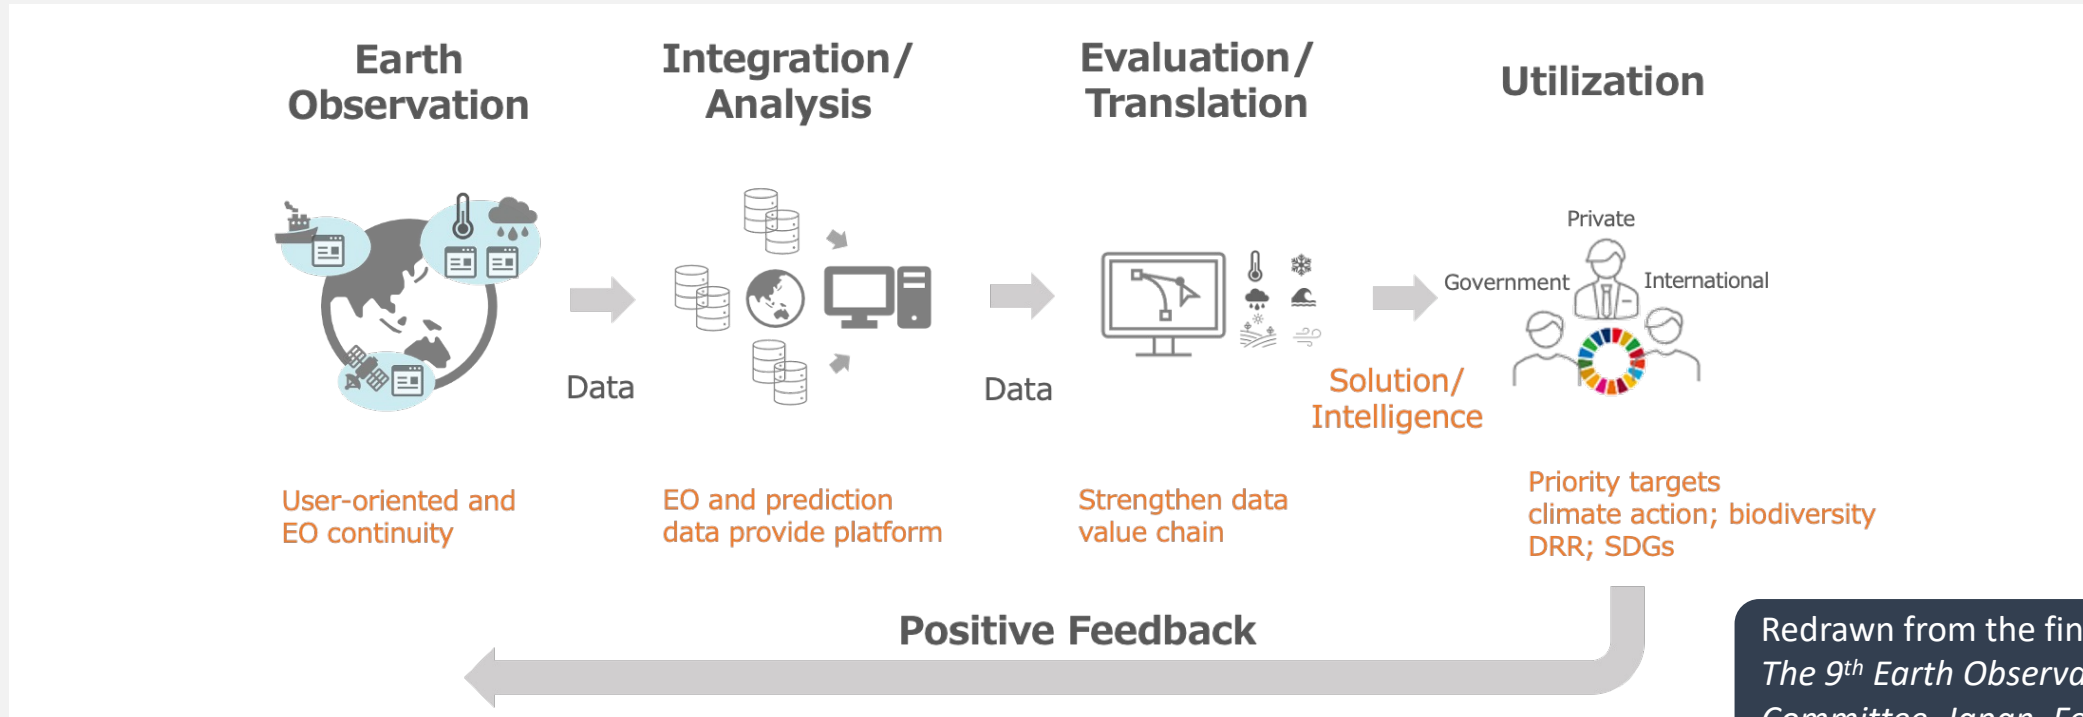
Earth Observation

Integration/ Analysis

Evaluation/ Translation

Utilization

Data

Data

Solution/ Intelligence

Private

Government

International

User-oriented and EO continuity

EO and prediction data provide platform

Strengthen data value chain

Priority targets climate action; biodiversity DRR; SDGs

Positive Feedback

Redrawn from the fin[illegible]
The 9$^{th}$ Earth Observa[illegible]
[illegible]